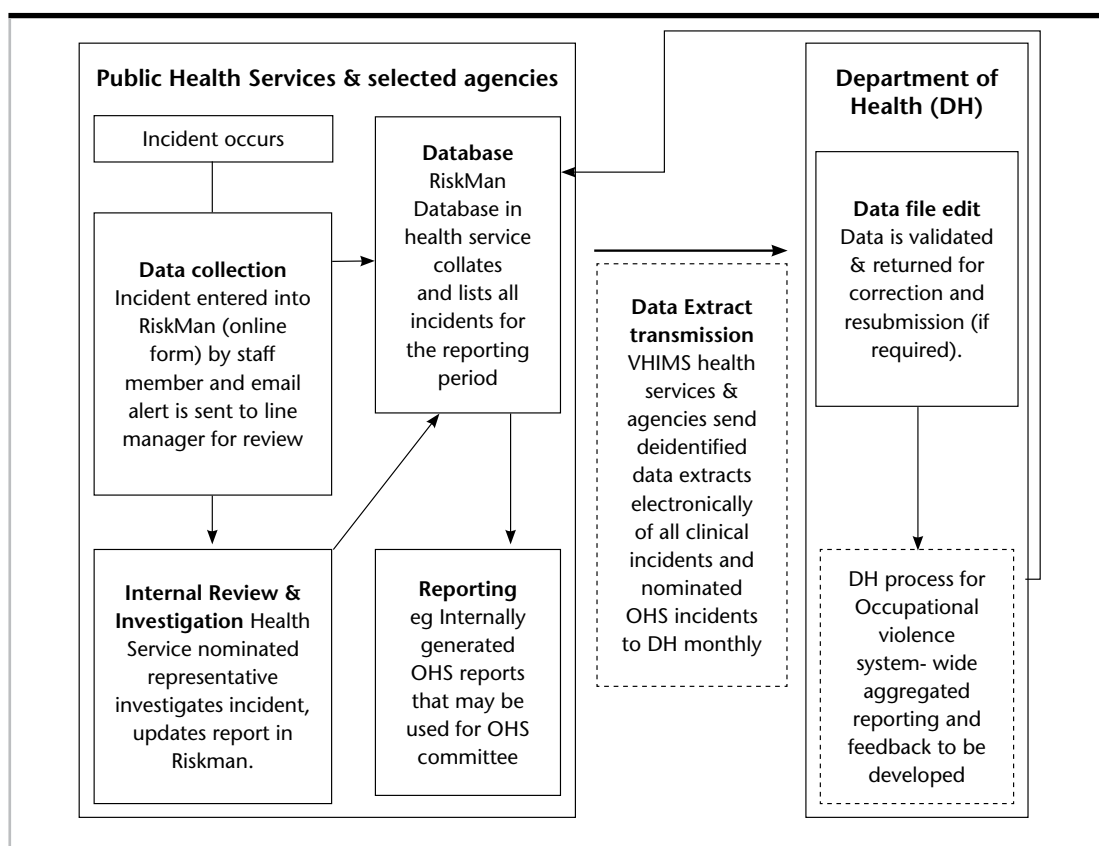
Public Health Services & selected agencies

Incident occurs

Data collection
Incident entered into RiskMan (online form) by staff member and email alert is sent to line manager for review

Internal Review & Investigation Health Service nominated representative investigates incident, updates report in Riskman.

Database
RiskMan Database in health service collates and lists all incidents for the reporting period

Reporting
eg Internally generated OHS reports that may be used for OHS committee

Data Extract transmission
VHIMS health services & agencies send deidentified data extracts electronically of all clinical incidents and nominated OHS incidents to DH monthly

Department of Health (DH)

Data file edit
Data is validated & returned for correction and resubmission (if required).

DH process for Occupational violence system- wide aggregated reporting and feedback to be developed